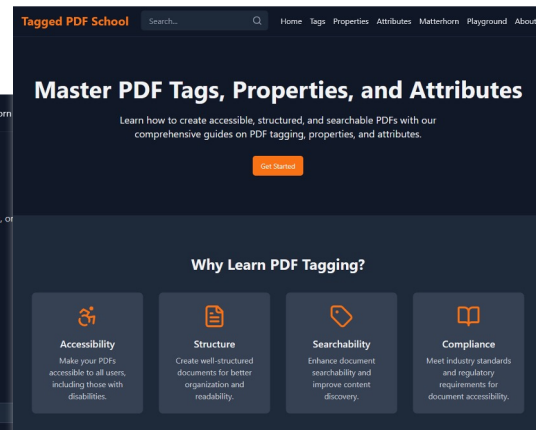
Tagged PDF School

Search...

Home Tags Properties Attributes Matterhorn Playground About

orn

, or

Master PDF Tags, Properties, and Attributes

Learn how to create accessible, structured, and searchable PDFs with our comprehensive guides on PDF tagging, properties, and attributes.

Get Started

Why Learn PDF Tagging?

Accessibility
Make your PDFs accessible to all users, including those with disabilities.

Structure
Create well-structured documents for better organization and readability.

Searchability
Enhance document searchability and improve content discovery.

Compliance
Meet industry standards and regulatory requirements for document accessibility.